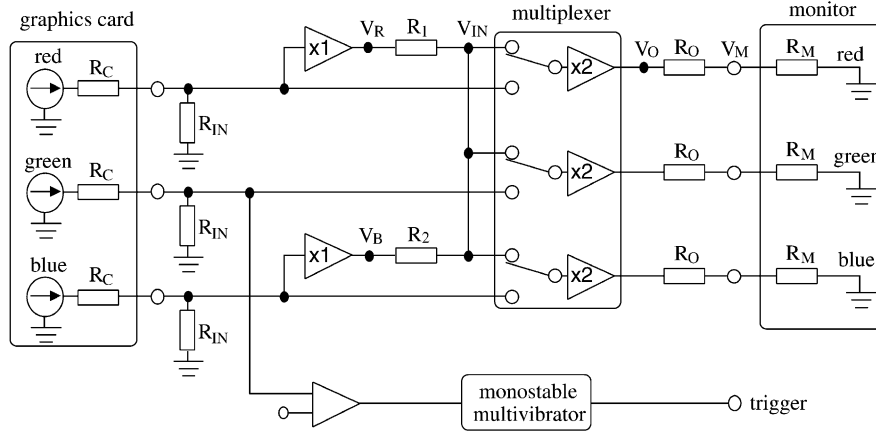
graphics card

red $R_C$

green $R_C$

blue $R_C$

$R_{IN}$

$R_{IN}$

$R_{IN}$

x1 $V_R$ $R_1$ $V_{IN}$

x1 $V_B$ $R_2$

multiplexer

x2

x2

x2

$V_O$ $R_O$ $V_M$

$R_O$

$R_O$

monitor

$R_M$ red

$R_M$ green

$R_M$ blue

monostable multivibrator

trigger